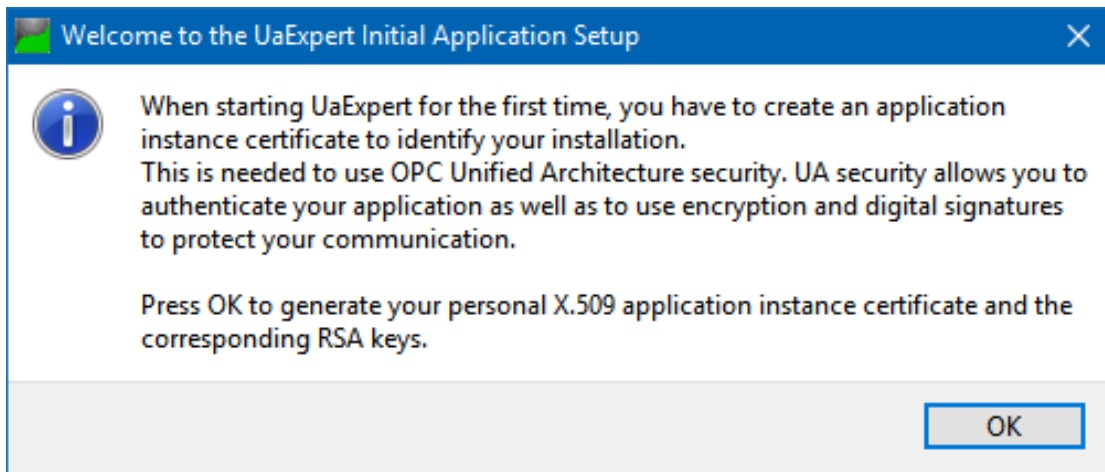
Welcome to the UaExpert Initial Application Setup

When starting UaExpert for the first time, you have to create an application instance certificate to identify your installation.
This is needed to use OPC Unified Architecture security. UA security allows you to authenticate your application as well as to use encryption and digital signatures to protect your communication.

Press OK to generate your personal X.509 application instance certificate and the corresponding RSA keys.

OK